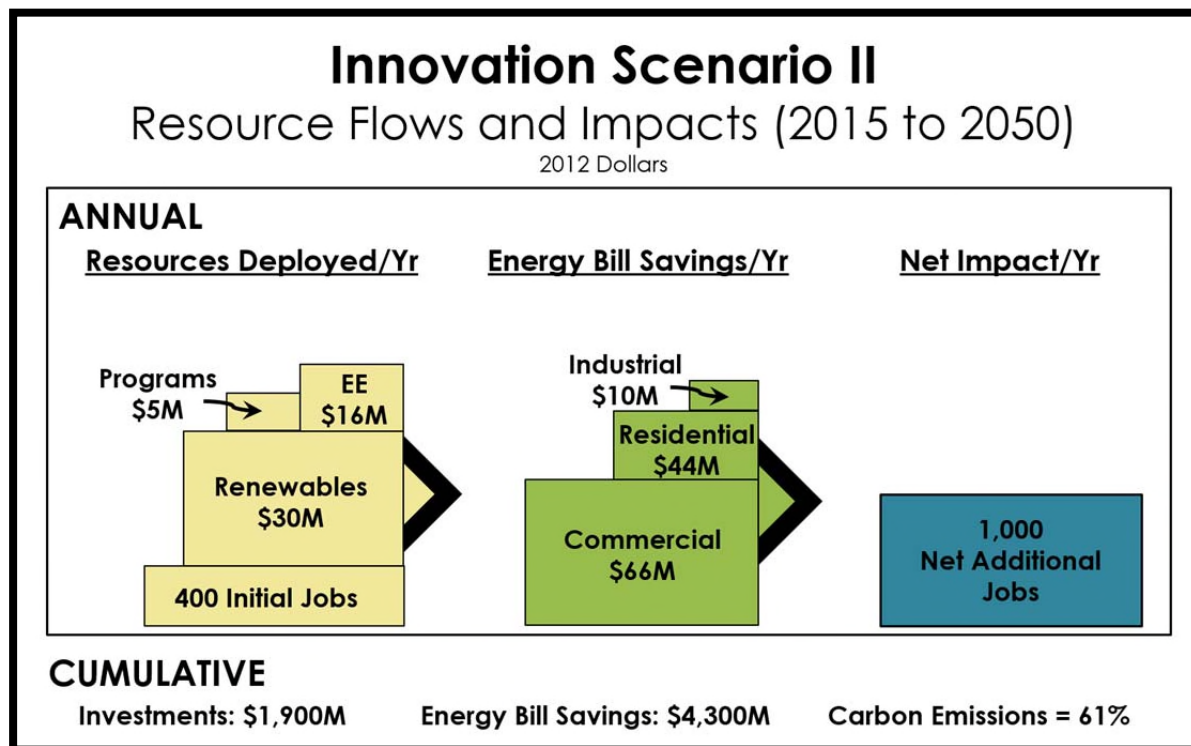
Innovation Scenario II

Resource Flows and Impacts (2015 to 2050)

2012 Dollars

ANNUAL

Resources Deployed/Yr

Energy Bill Savings/Yr

Net Impact/Yr

Programs $5M

EE $16M

Renewables $30M

400 Initial Jobs

Industrial $10M

Residential $44M

Commercial $66M

1,000 Net Additional Jobs

CUMULATIVE

Investments: $1,900M

Energy Bill Savings: $4,300M

Carbon Emissions = 61%